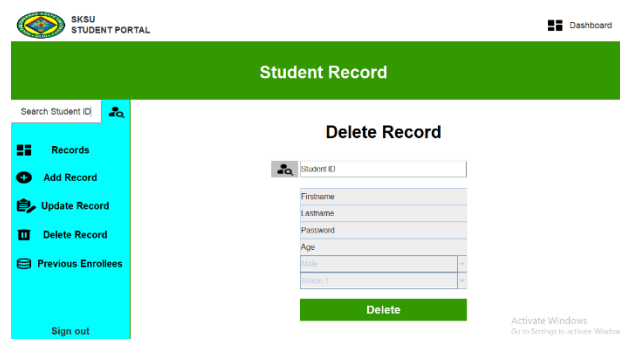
SKSU
STUDENT PORTAL

Dashboard

Student Record

Search Student ID

Records
Add Record
Update Record
Delete Record
Previous Enrollees

Sign out

Delete Record

Student ID

Firstname
Lastname
Password
Age
Male
Grade 1

Delete

Activate Windows
Go to Settings to activate Windows